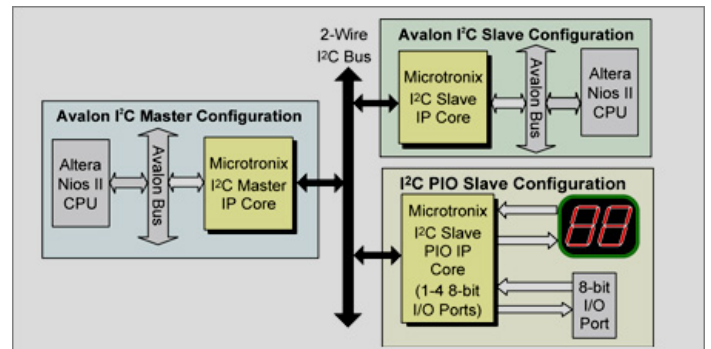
2-Wire I²C Bus

Avalon I²C Slave Configuration

Microtronix I²C Slave IP Core

Avalon Bus

Altera Nios II CPU

Avalon I²C Master Configuration

Altera Nios II CPU

Avalon Bus

Microtronix I²C Master IP Core

I²C PIO Slave Configuration

Microtronix I²C Slave PIO IP Core (1-4 8-bit I/O Ports)

88

8-bit I/O Port